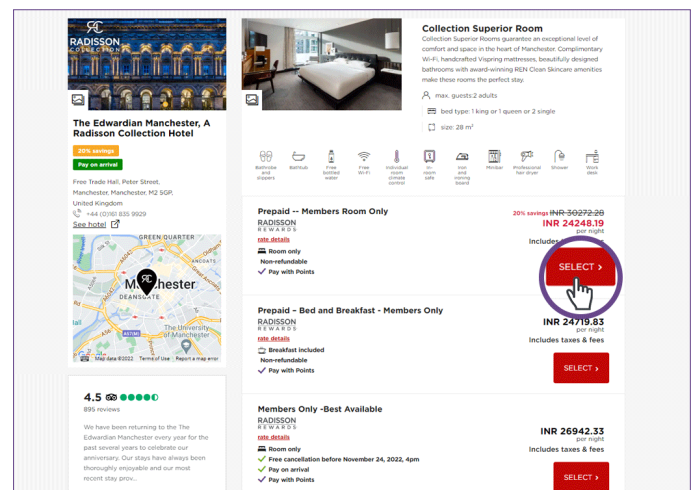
RADISSON COLLECTION

The Edwardian Manchester, A Radisson Collection Hotel

20% savings

Pay on arrival

Free Trade Hall, Peter Street, Manchester, Manchester, M2 5GP, United Kingdom

+44 (0)161 835 9929

See hotel

GREEN QUARTER

Manchester

DEANSGATE

The University of Manchester

Map data ©2022 Terms of Use Report a map error

4.5

895 reviews

We have been returning to the The Edwardian Manchester every year for the past several years to celebrate our anniversary. Our stays have always been thoroughly enjoyable and our most recent stay prov...

Collection Superior Room

Collection Superior Rooms guarantee an exceptional level of comfort and space in the heart of Manchester. Complimentary Wi-Fi, handcrafted Vispring mattresses, beautifully designed bathrooms with award-winning REN Clean Skincare amenities make these rooms the perfect stay.

max. guests:2 adults

bed type: 1 king or 1 queen or 2 single

size: 28 m²

Bathrobe and slippers | Bathtub | Free bottled water | Free Wi-Fi | Individual room climate control | In-room safe | Iron and ironing board | Minibar | Professional hair dryer | Shower | Work desk

Prepaid -- Members Room Only

RADISSON REWARDS

rate details

Room only

Non-refundable

Pay with Points

20% savings INR 30272.28

INR 24248.19

per night

Includes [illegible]

SELECT ›

Prepaid - Bed and Breakfast - Members Only

RADISSON REWARDS

rate details

Breakfast included

Non-refundable

Pay with Points

INR 24719.83

per night

Includes taxes & fees

SELECT ›

Members Only -Best Available

RADISSON REWARDS

rate details

Room only

Free cancellation before November 24, 2022, 4pm

Pay on arrival

Pay with Points

INR 26942.33

per night

Includes taxes & fees

SELECT ›